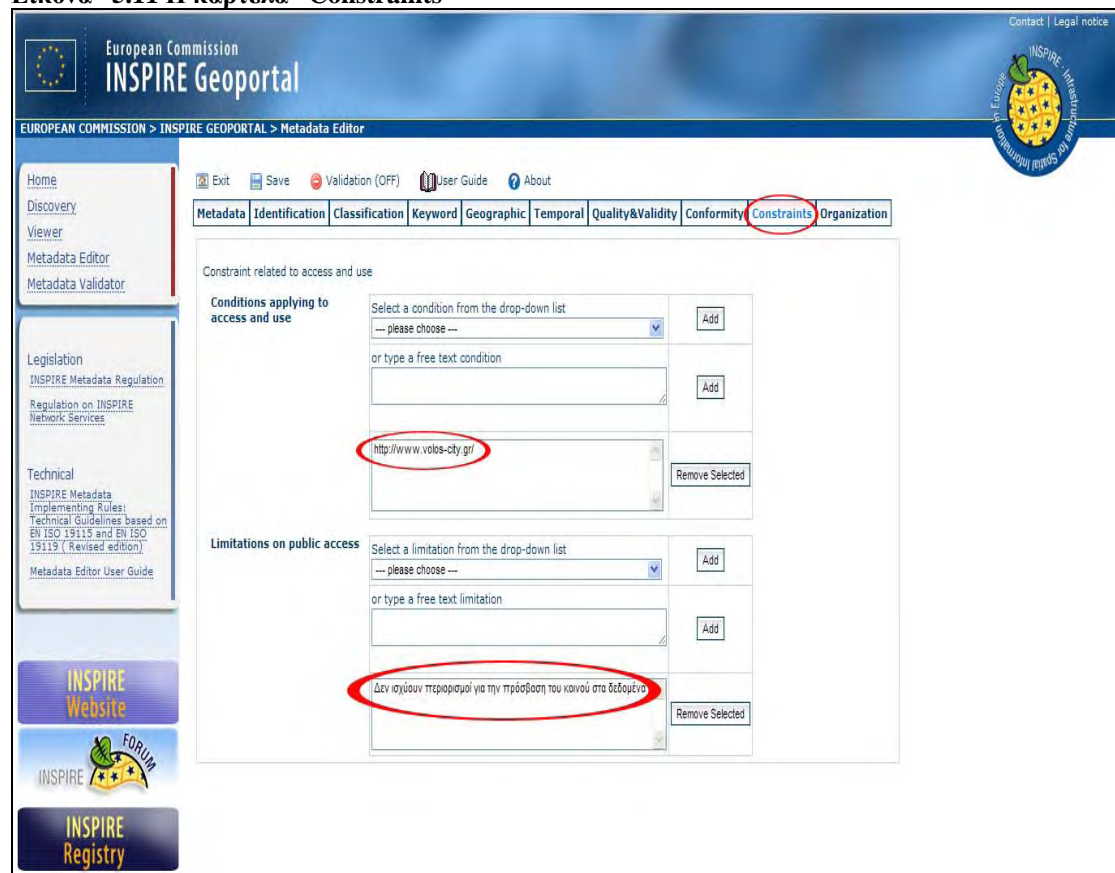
Εικόνα 3.11 Η καρτέλα "Constraints"

Contact | Legal notice

European Commission
INSPIRE Geoportal

INSPIRE Infrastructure for Spatial Information in Europe

EUROPEAN COMMISSION > INSPIRE GEOPORTAL > Metadata Editor

Home
Discovery
Viewer
Metadata Editor
Metadata Validator

Legislation
INSPIRE Metadata Regulation
Regulation on INSPIRE Network Services

Technical
INSPIRE Metadata Implementing Rules: Technical Guidelines based on EN ISO 19115 and EN ISO 19119 ( Revised edition)
Metadata Editor User Guide

INSPIRE Website

INSPIRE FORUM

INSPIRE Registry

Exit Save Validation (OFF) User Guide About

| Metadata | Identification | Classification | Keyword | Geographic | Temporal | Quality&Validity | Conformity | Constraints | Organization |
|---|---|---|---|---|---|---|---|---|---|

Constraint related to access and use

Conditions applying to access and use
Select a condition from the drop-down list
--- please choose ---
Add
or type a free text condition
Add
http://www.volos-city.gr/
Remove Selected

Limitations on public access
Select a limitation from the drop-down list
--- please choose ---
Add
or type a free text limitation
Add
Δεν ισχύουν περιορισμοί για την πρόσβαση του κοινού στα δεδομένα
Remove Selected